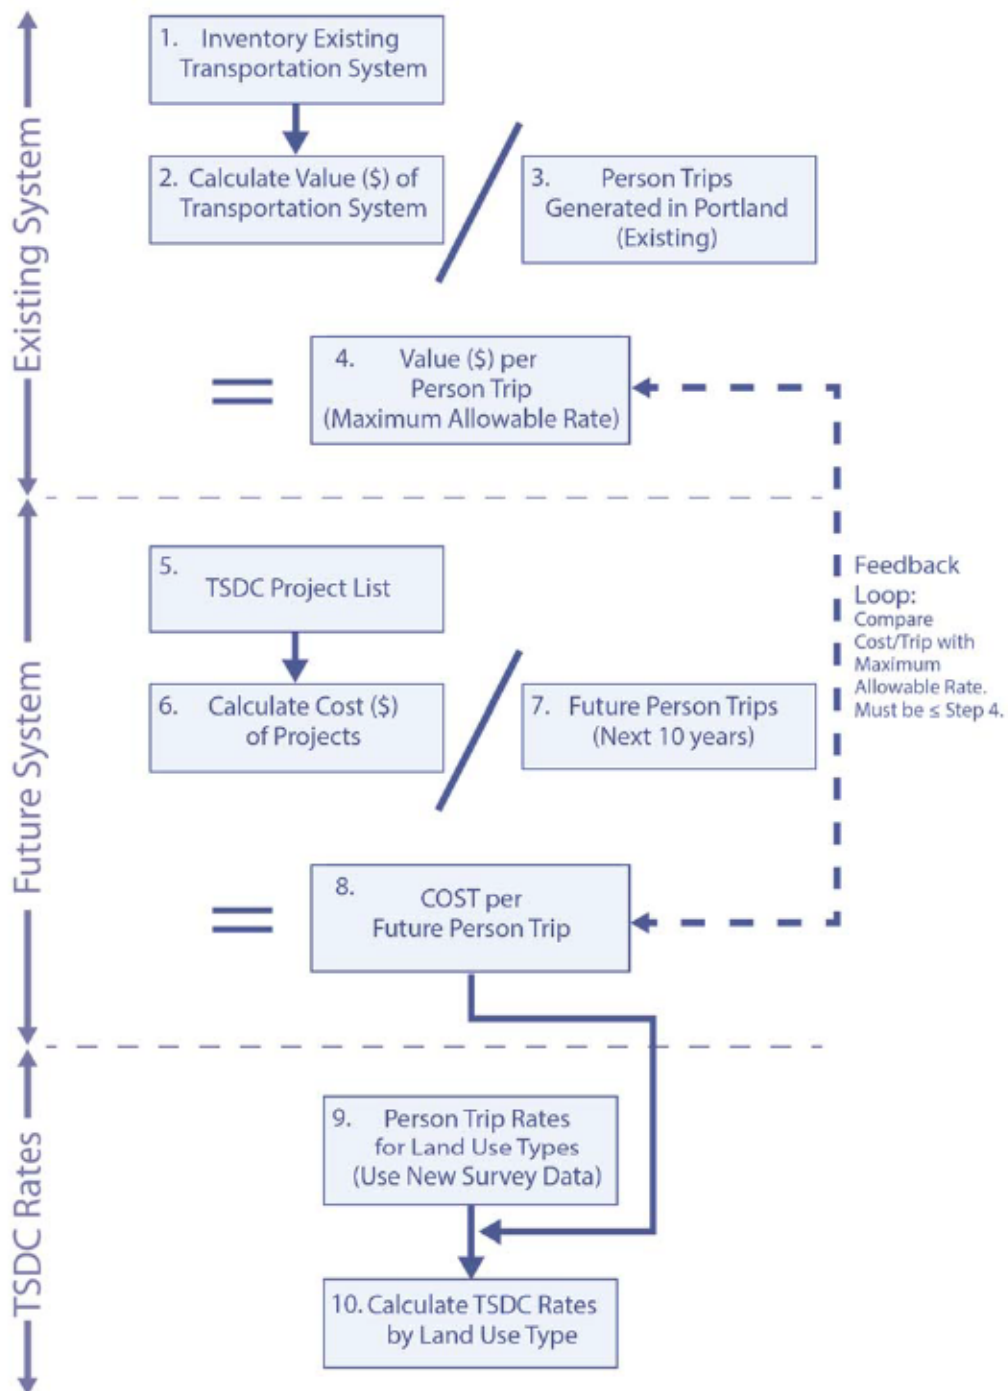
Existing System

1. Inventory Existing Transportation System

2. Calculate Value ($) of Transportation System

/

3. Person Trips Generated in Portland (Existing)

=

4. Value ($) per Person Trip (Maximum Allowable Rate)

Future System

5. TSDC Project List

6. Calculate Cost ($) of Projects

/

7. Future Person Trips (Next 10 years)

Feedback Loop: Compare Cost/Trip with Maximum Allowable Rate. Must be ≤ Step 4.

=

8. COST per Future Person Trip

TSDC Rates

9. Person Trip Rates for Land Use Types (Use New Survey Data)

10. Calculate TSDC Rates by Land Use Type